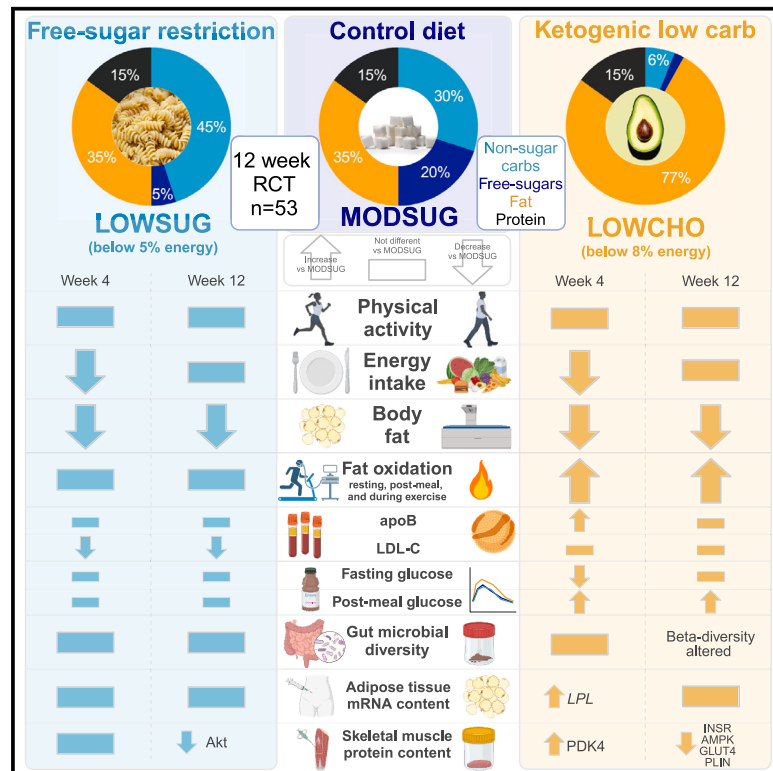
Free-sugar restriction

15%
45%
35%
5%

LOWSUG
(below 5% energy)

Control diet

15%
30%
35%
20%

12 week
RCT
n=53

MODSUG

Non-sugar carbs
Free-sugars
Fat
Protein

Ketogenic low carb

6%
15%
77%

LOWCHO
(below 8% energy)

Increase vs MODSUG
Not different vs MODSUG
Decrease vs MODSUG

Week 4
Week 12
Week 4
Week 12

Physical activity

Energy intake

Body fat

Fat oxidation
resting, post-meal, and during exercise

apoB

LDL-C

Fasting glucose

Post-meal glucose

Gut microbial diversity

Beta-diversity altered

Adipose tissue mRNA content

LPL

Skeletal muscle protein content

Akt

PDK4

INSR
AMPK
GLUT4
PLIN